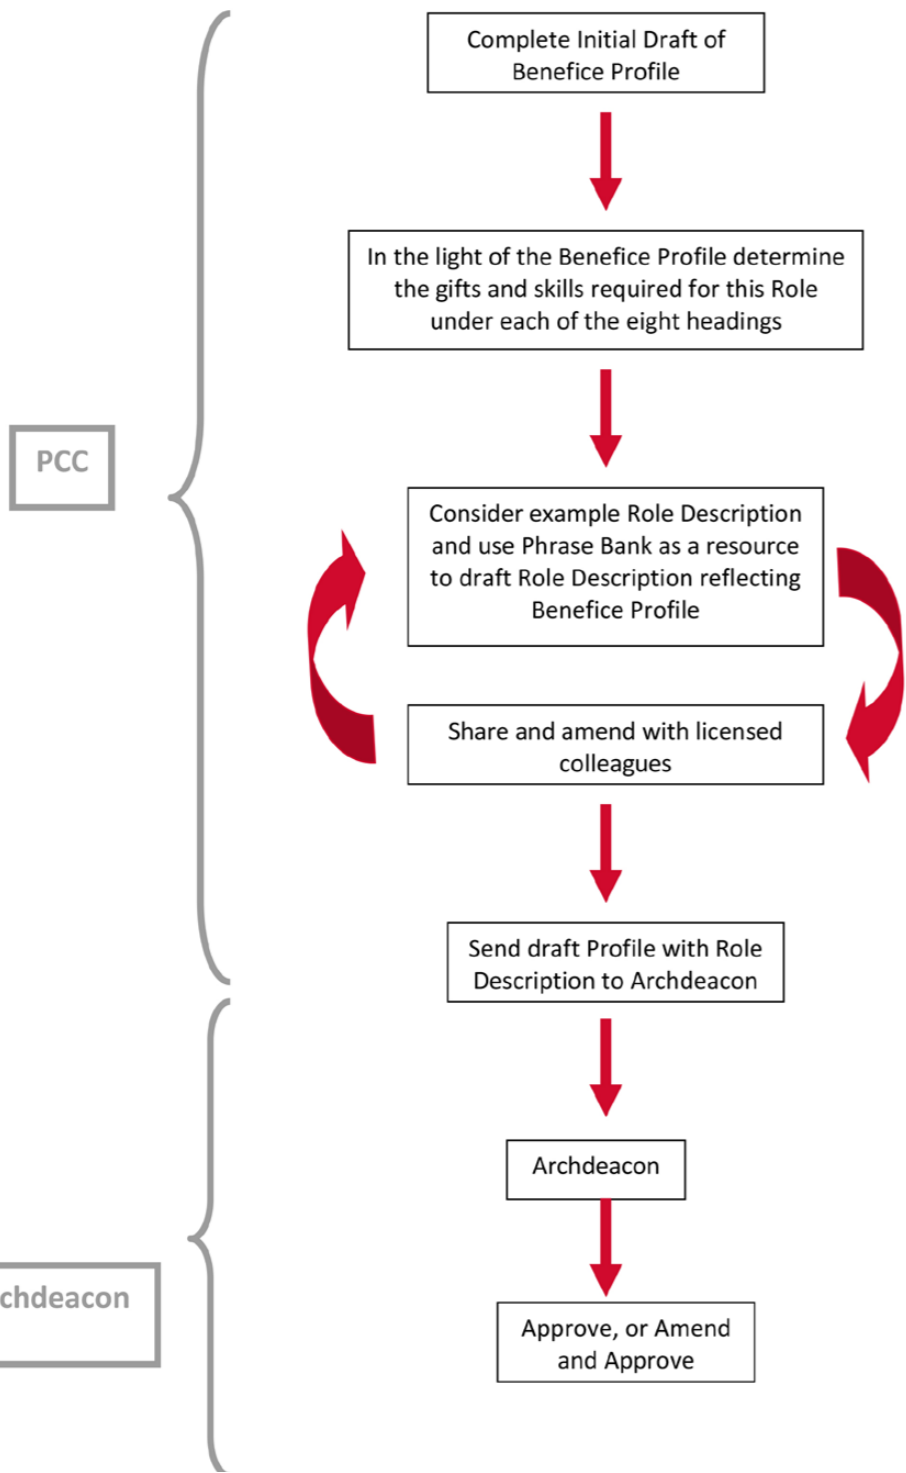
Complete Initial Draft of Benefice Profile

In the light of the Benefice Profile determine the gifts and skills required for this Role under each of the eight headings

PCC

Consider example Role Description and use Phrase Bank as a resource to draft Role Description reflecting Benefice Profile

Share and amend with licensed colleagues

Send draft Profile with Role Description to Archdeacon

Archdeacon

chdeacon

Approve, or Amend and Approve